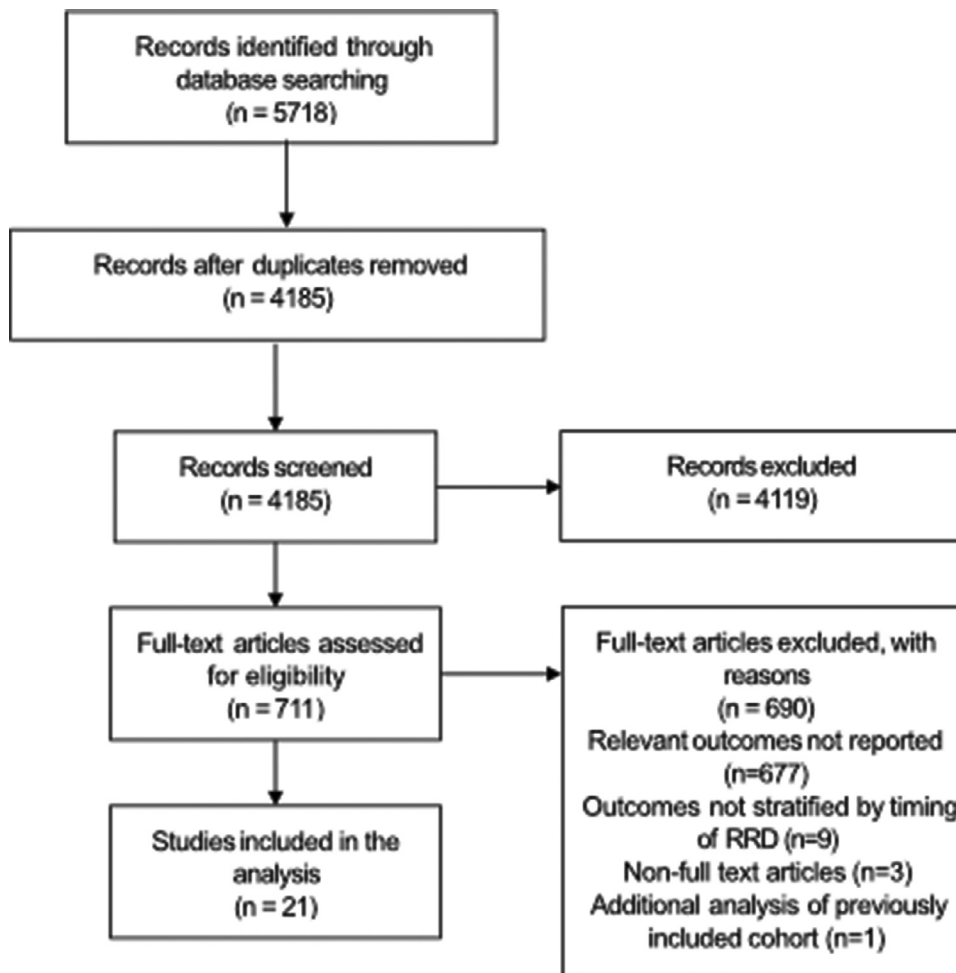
Records identified through database searching
(n = 5718)

Records after duplicates removed
(n = 4185)

Records screened
(n = 4185)

Records excluded
(n = 4119)

Full-text articles assessed for eligibility
(n = 711)

Full-text articles excluded, with reasons
(n = 690)
Relevant outcomes not reported
(n=677)
Outcomes not stratified by timing of RRD (n=9)
Non-full text articles (n=3)
Additional analysis of previously included cohort (n=1)

Studies included in the analysis
(n = 21)